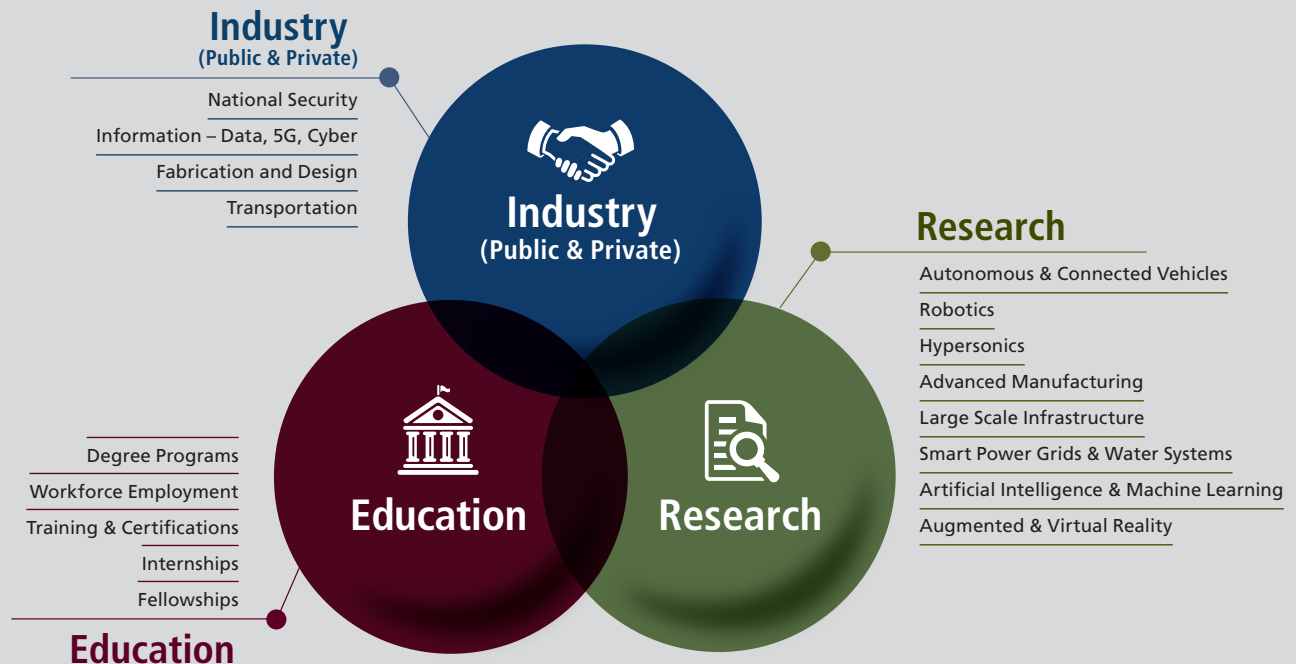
Industry
(Public & Private)

National Security
Information – Data, 5G, Cyber
Fabrication and Design
Transportation

Industry
(Public & Private)

Research

Autonomous & Connected Vehicles
Robotics
Hypersonics
Advanced Manufacturing
Large Scale Infrastructure
Smart Power Grids & Water Systems
Artificial Intelligence & Machine Learning
Augmented & Virtual Reality

Education

Research

Degree Programs
Workforce Employment
Training & Certifications
Internships
Fellowships

Education